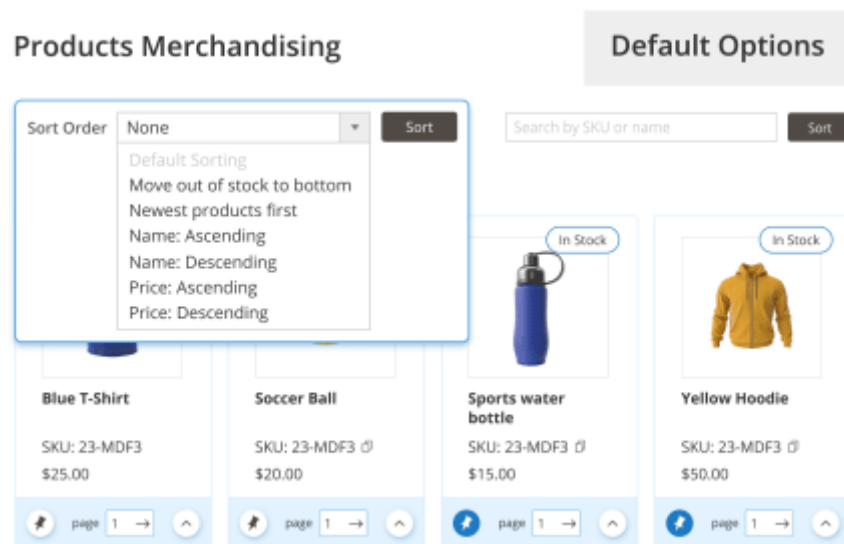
Products Merchandising

Default Options

Sort Order None

Sort

Search by SKU or name

Sort

Default Sorting
Move out of stock to bottom
Newest products first
Name: Ascending
Name: Descending
Price: Ascending
Price: Descending

In Stock

In Stock

Blue T-Shirt

SKU: 23-MDF3
$25.00

page 1 →

Soccer Ball

SKU: 23-MDF3
$20.00

page 1 →

Sports water bottle

SKU: 23-MDF3
$15.00

page 1 →

Yellow Hoodie

SKU: 23-MDF3
$50.00

page 1 →